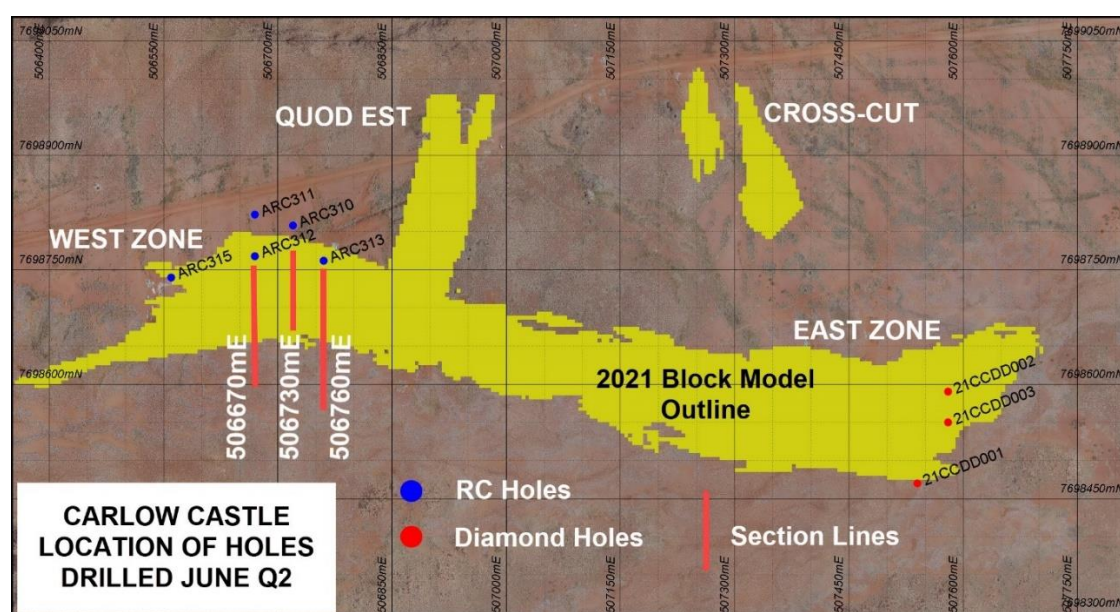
7699050mN
506400mE
506550mE
506700mE
506850mE
507000mE
507150mE
507300mE
507450mE
507600mE
507750mE
7699050mN
QUOD EST
CROSS-CUT
7698900mN
7698900mN
ARC311
ARC310
WEST ZONE
ARC312
ARC313
7698750mN
ARC315
7698750mN
EAST ZONE
506670mE
506730mE
506760mE
7698600mN
2021 Block Model Outline
21CCDD002
7698600mN
21CCDD003
21CCDD001
7698450mN
RC Holes
CARLOW CASTLE LOCATION OF HOLES DRILLED JUNE Q2
Diamond Holes
Section Lines
506850mE
507000mE
507150mE
507300mE
507450mE
507600mE
507750mE
7698300mN